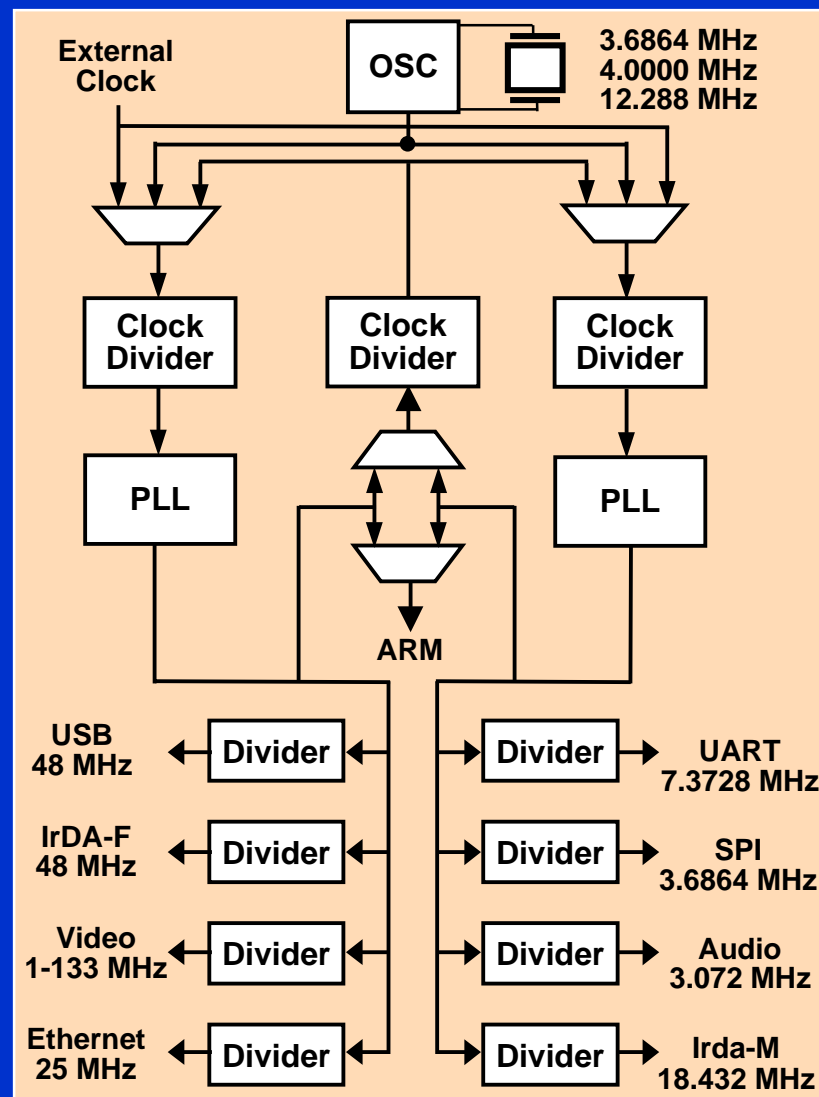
External Clock

OSC

3.6864 MHz
4.0000 MHz
12.288 MHz

Clock Divider

Clock Divider

Clock Divider

PLL

PLL

ARM

USB
48 MHz

Divider

Divider

UART
7.3728 MHz

IrDA-F
48 MHz

Divider

Divider

SPI
3.6864 MHz

Video
1-133 MHz

Divider

Divider

Audio
3.072 MHz

Ethernet
25 MHz

Divider

Divider

Irda-M
18.432 MHz